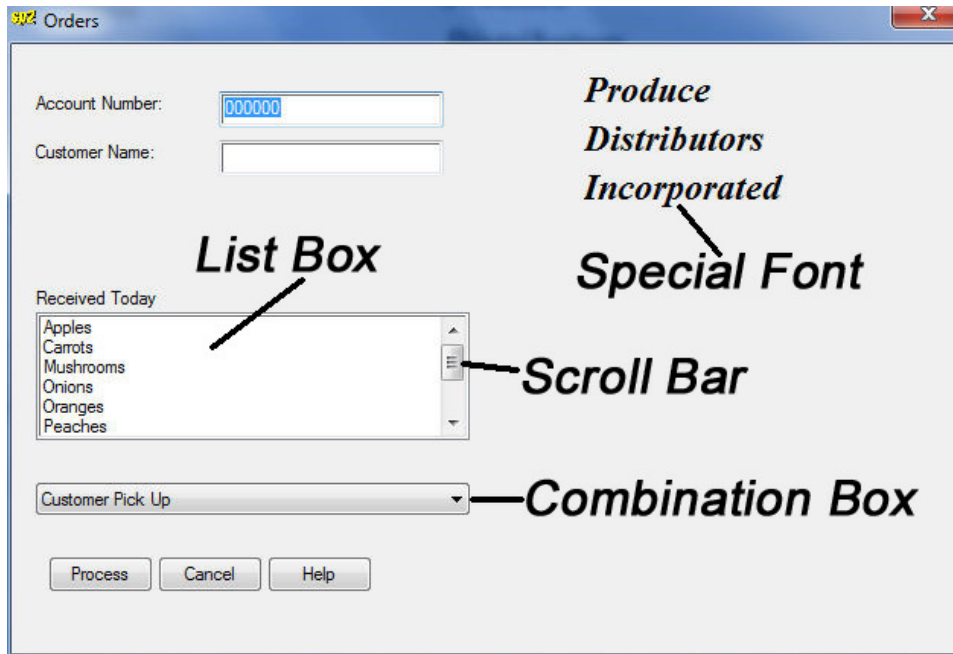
Orders

Account Number: 000000

Customer Name:

Produce Distributors Incorporated

Special Font

List Box

Received Today

Apples
Carrots
Mushrooms
Onions
Oranges
Peaches

Scroll Bar

Customer Pick Up

Combination Box

Process Cancel Help